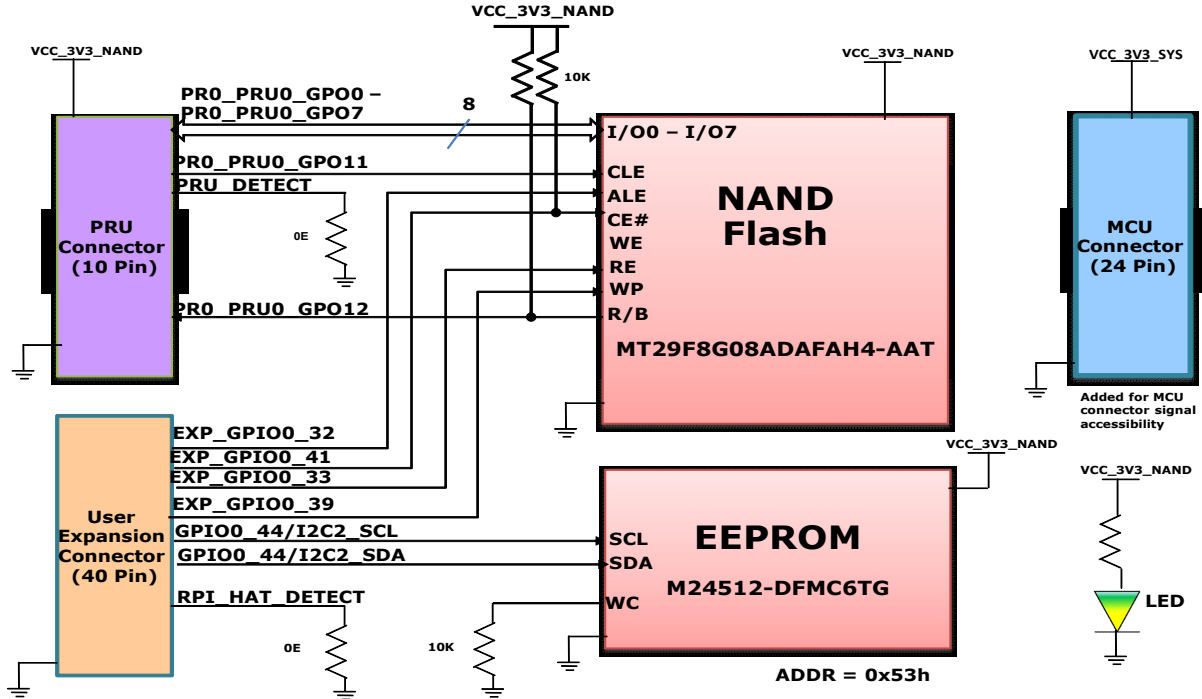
VCC_3V3_NAND

VCC_3V3_NAND

PR0_PRU0_GPO0 – PR0_PRU0_GPO7

8

10K

VCC_3V3_NAND

VCC_3V3_SYS

I/O0 – I/O7

PR0_PRU0_GPO11

CLE

PRU_DETECT

ALE

CE#

WE

RE

WP

R/B

PR0_PRU0_GPO12

PRU Connector (10 Pin)

0E

NAND Flash

MT29F8G08ADAFAH4-AAT

MCU Connector (24 Pin)

Added for MCU connector signal accessibility

EXP_GPIO0_32

EXP_GPIO0_41

EXP_GPIO0_33

EXP_GPIO0_39

GPIO0_44/I2C2_SCL

GPIO0_44/I2C2_SDA

RPI_HAT_DETECT

User Expansion Connector (40 Pin)

VCC_3V3_NAND

VCC_3V3_NAND

EEPROM

SCL

SDA

M24512-DFMC6TG

WC

10K

0E

LED

ADDR = 0x53h